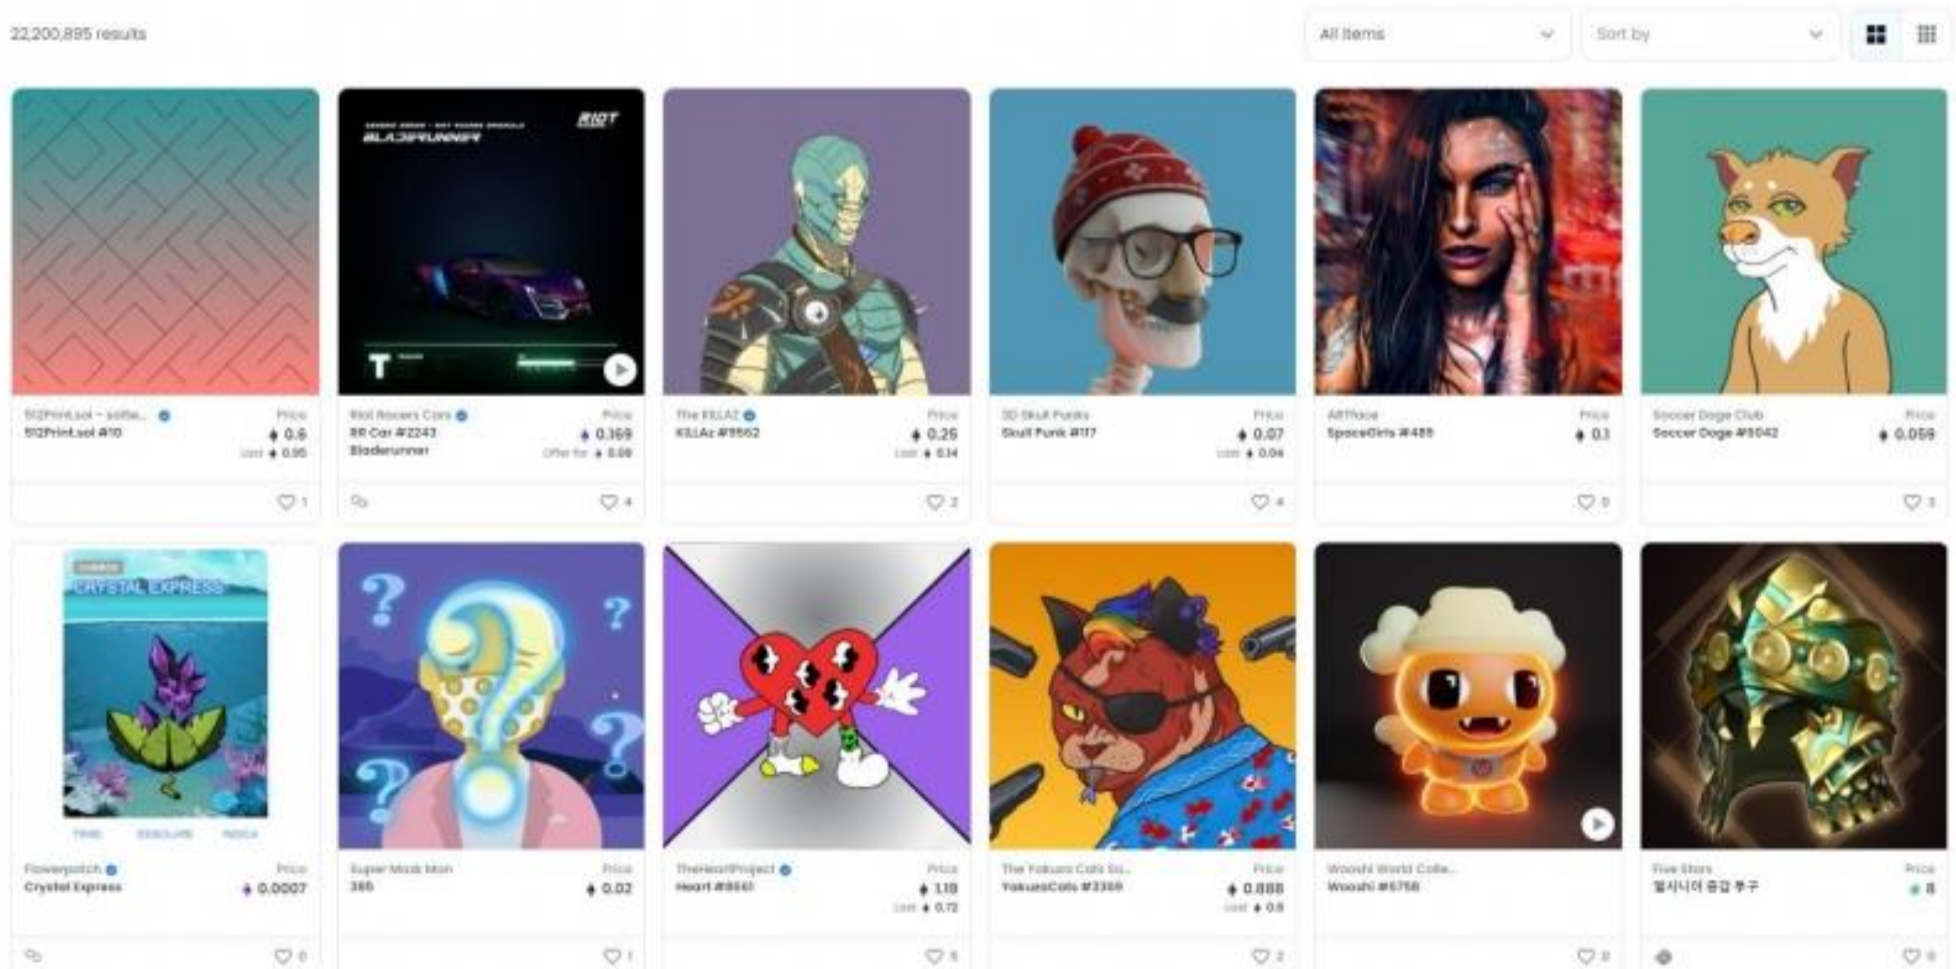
22,200,895 results

All items

Sort by

512Print.sol - softe...
512Print.sol #10
Price
0.6
Last 0.95
1

RIOT
BLADERUNNER
T
Riot Racers Cars
RR Car #2243 Bladerunner
Price
0.169
Offer for 0.09
4

The KILLAZ
KILLAz #9562
Price
0.25
Last 0.14
2

3D Skull Punks
Skull Punk #117
Price
0.07
Last 0.06
4

ARTface
SpaceGirls #489
Price
0.1
0

Soccer Doge Club
Soccer Doge #5042
Price
0.059
1

CRYSTAL EXPRESS
Flowerpatch
Crystal Express
Price
0.0007
0

Super Mask Man
365
Price
0.02
1

TheHeartProject
Heart #8661
Price
1.19
Last 0.72
5

The Yakuza Cats So...
YakuzaCats #3369
Price
0.888
Last 0.8
2

Wooshi World Colle...
Wooshi #6758
0

Five Stars
밀시니어 중갑 투구
Price
8
0